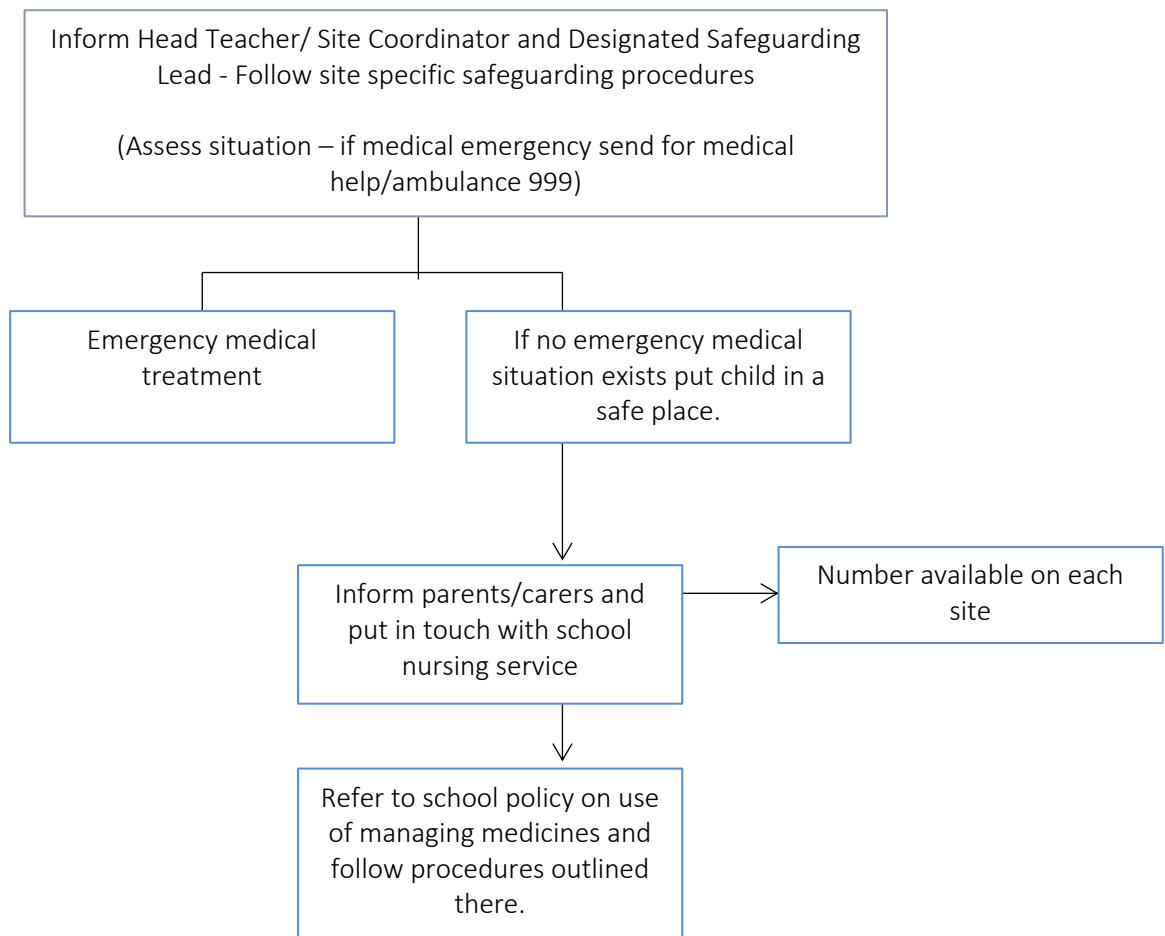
Inform Head Teacher/ Site Coordinator and Designated Safeguarding Lead - Follow site specific safeguarding procedures

(Assess situation – if medical emergency send for medical help/ambulance 999)

Emergency medical treatment

If no emergency medical situation exists put child in a safe place.

Inform parents/carers and put in touch with school nursing service

Number available on each site

Refer to school policy on use of managing medicines and follow procedures outlined there.